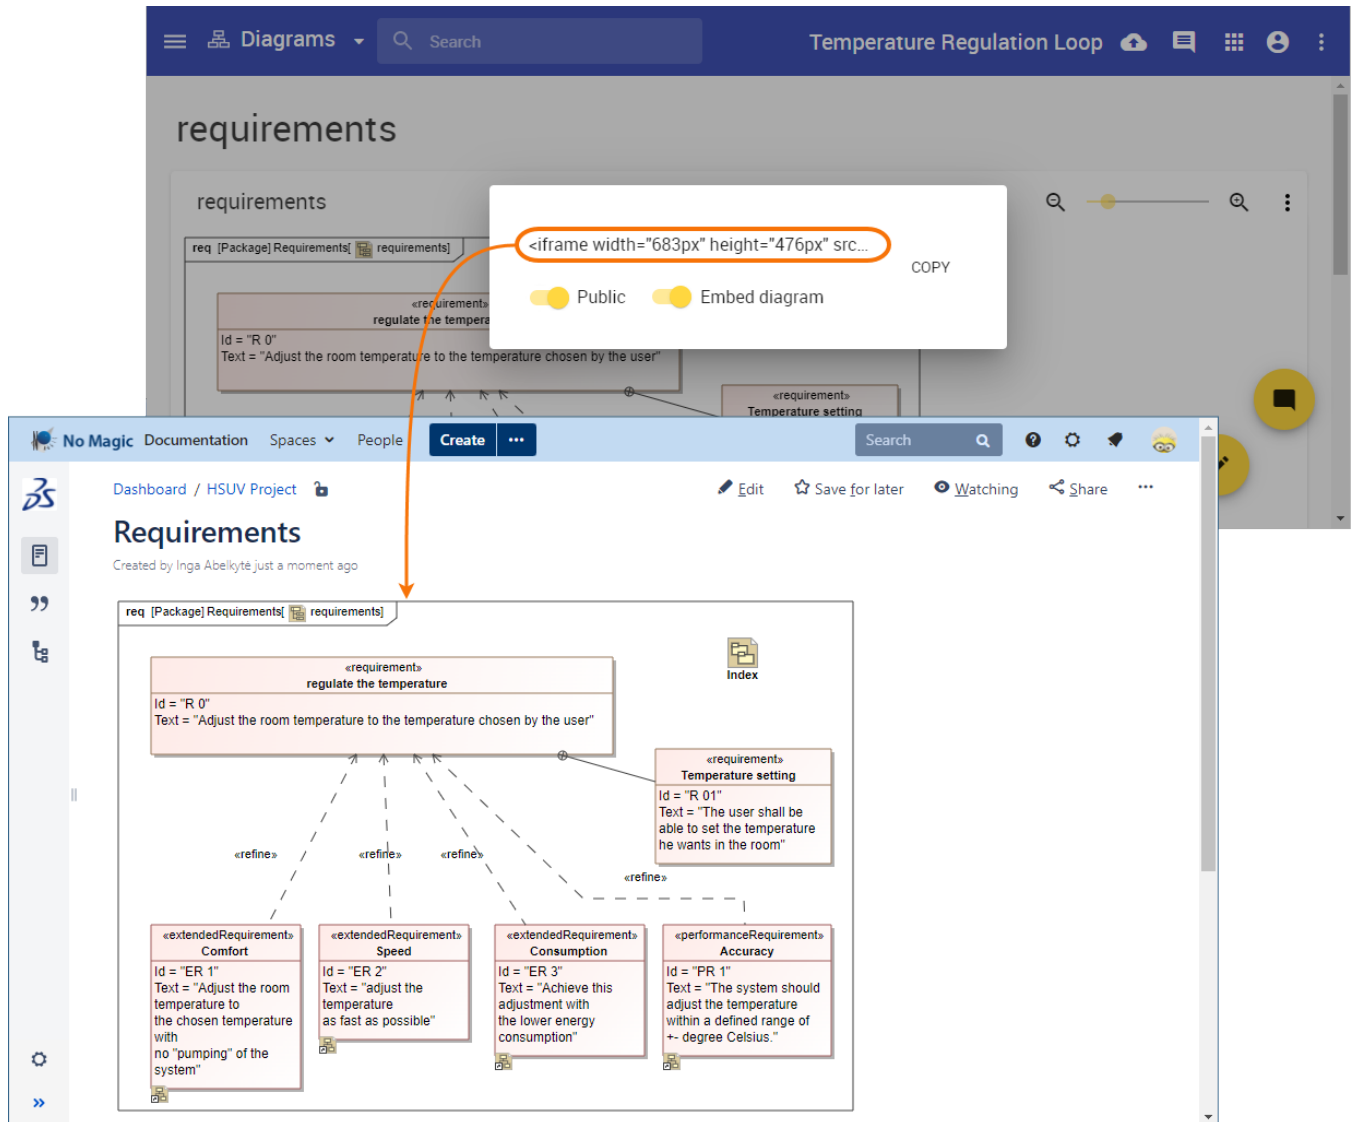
Diagrams Search Temperature Regulation Loop

requirements

requirements

req [Package] Requirements[ requirements]

«requirement»
regulate the tempera
Id = "R 0"
Text = "Adjust the room temperature to the temperature chosen by the user"

«requirement»
Temperature setting

<iframe width="683px" height="476px" src...

COPY

Public Embed diagram

No Magic Documentation Spaces People Create ··· Search

Dashboard / HSUV Project

Edit Save for later Watching Share ···

Requirements

Created by Inga Abelkytė just a moment ago

req [Package] Requirements[ requirements]

Index

«requirement»
regulate the temperature
Id = "R 0"
Text = "Adjust the room temperature to the temperature chosen by the user"

«requirement»
Temperature setting
Id = "R 01"
Text = "The user shall be able to set the temperature he wants in the room"

«refine» «refine» «refine» «refine»

«extendedRequirement»
Comfort
Id = "ER 1"
Text = "Adjust the room temperature to the chosen temperature with no "pumping" of the system"

«extendedRequirement»
Speed
Id = "ER 2"
Text = "adjust the temperature as fast as possible"

«extendedRequirement»
Consumption
Id = "ER 3"
Text = "Achieve this adjustment with the lower energy consumption"

«performanceRequirement»
Accuracy
Id = "PR 1"
Text = "The system should adjust the temperature within a defined range of +- degree Celsius."